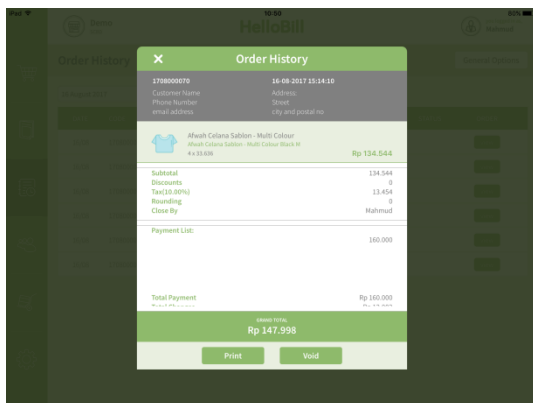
iPad
10:50
50%
Demo
HelloBill
Order History
Order History
1708000070
16-08-2017 15:14:10
Customer Name
Address:
Phone Number
Street
email address
city and postal no
Afwah Celana Sablon - Multi Colour
Afwah Celana Sablon - Multi Colour Black M
4 x 33.636
Rp 134.544
Subtotal
134.544
Discounts
0
Tax(10.00%)
13.454
Rounding
0
Close By
Mahmud
Payment List:
160.000
Total Payment
Rp 160.000
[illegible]
GRAND TOTAL
Rp 147.998
Print
Void